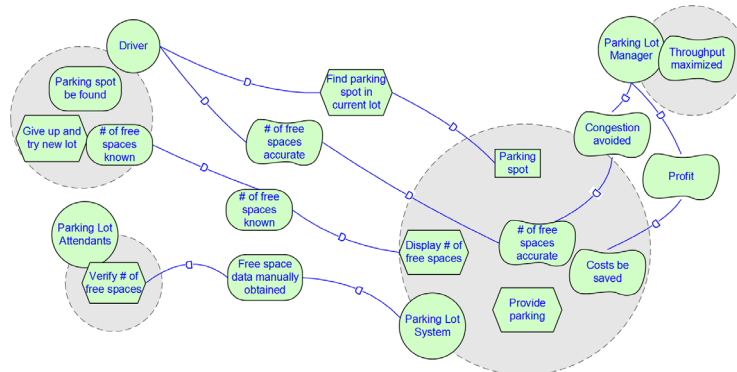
Driver

Parking spot be found

Give up and try new lot

# of free spaces known

Find parking spot in current lot

# of free spaces accurate

# of free spaces known

Parking Lot Attendants

Verify # of free spaces

Free space data manually obtained

Parking Lot Manager

Throughput maximized

Congestion avoided

Profit

Parking spot

# of free spaces accurate

Display # of free spaces

Costs be saved

Provide parking

Parking Lot System